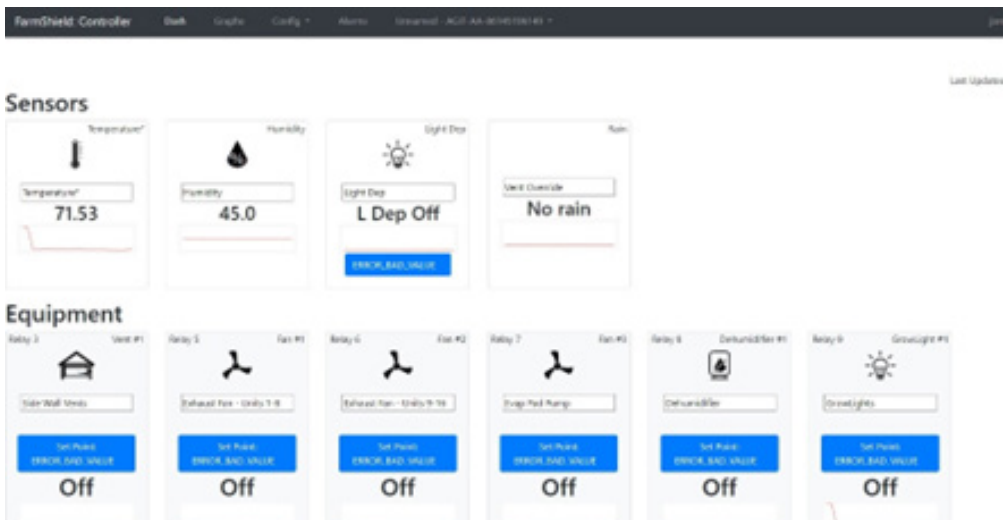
FarmShield Controller Dash Graphs Config Alerts Unnamed - AGIT-AA-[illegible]

Last Update

Sensors

Temperature°
Temperature°
71.53

Humidity
Humidity
45.0

Light Dep
Light Dep
L Dep Off
ERROR_BAD_VALUE

Rain
Vent Override
No rain

Equipment

Relay 3 Vent #1
Side Wall Vents
Set Point:
ERROR_BAD_VALUE
Off

Relay 5 Fan #1
Exhaust Fan - Units 1-8
Set Point:
ERROR_BAD_VALUE
Off

Relay 6 Fan #2
Exhaust Fan - Units 9-16
Set Point:
ERROR_BAD_VALUE
Off

Relay 7 Fan #3
Evap Pad Pump
Set Point:
ERROR_BAD_VALUE
Off

Relay 8 Dehumidifier #1
Dehumidifier
Set Point:
ERROR_BAD_VALUE
Off

Relay 9 GrowLight #1
GrowLights
Set Point:
ERROR_BAD_VALUE
Off